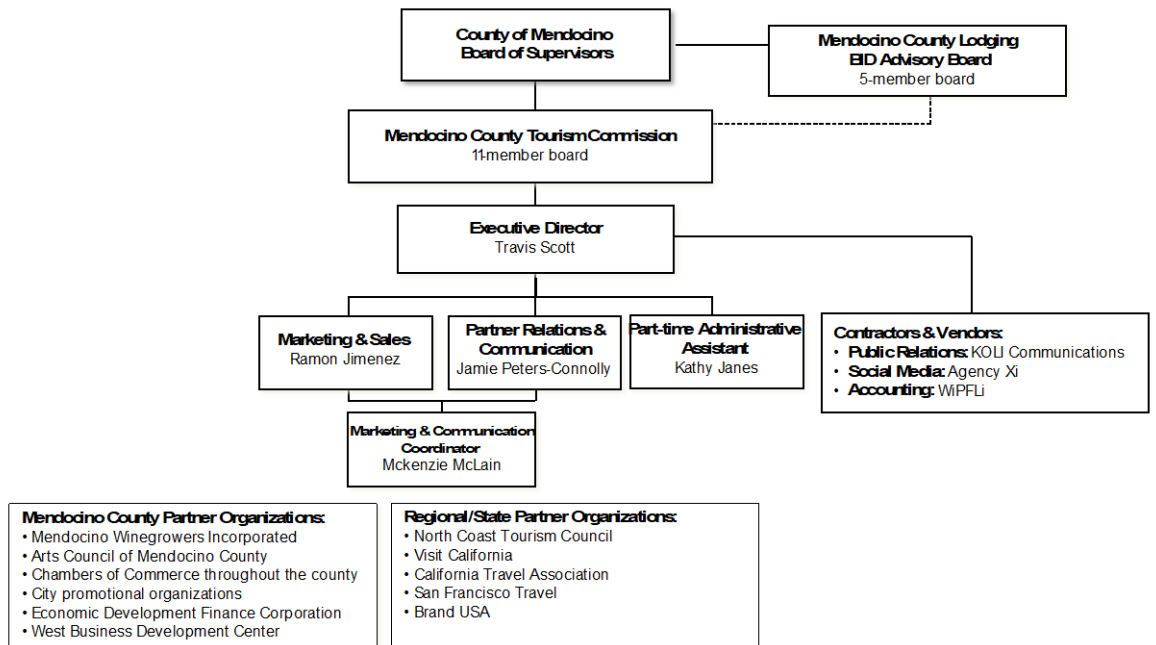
County of Mendocino
Board of Supervisors

Mendocino County Lodging
BID Advisory Board
5-member board

Mendocino County Tourism Commission
11-member board

Executive Director
Travis Scott

Marketing & Sales
Ramon Jimenez

Partner Relations & Communication
Jamie Peters-Connolly

Part-time Administrative Assistant
Kathy Janes

Contractors & Vendors:
• Public Relations: KOLI Communications
• Social Media: Agency Xi
• Accounting: WiPFLi

Marketing & Communication Coordinator
Mckenzie McLain

Mendocino County Partner Organizations:
• Mendocino Winegrowers Incorporated
• Arts Council of Mendocino County
• Chambers of Commerce throughout the county
• City promotional organizations
• Economic Development Finance Corporation
• West Business Development Center

Regional/State Partner Organizations:
• North Coast Tourism Council
• Visit California
• California Travel Association
• San Francisco Travel
• Brand USA